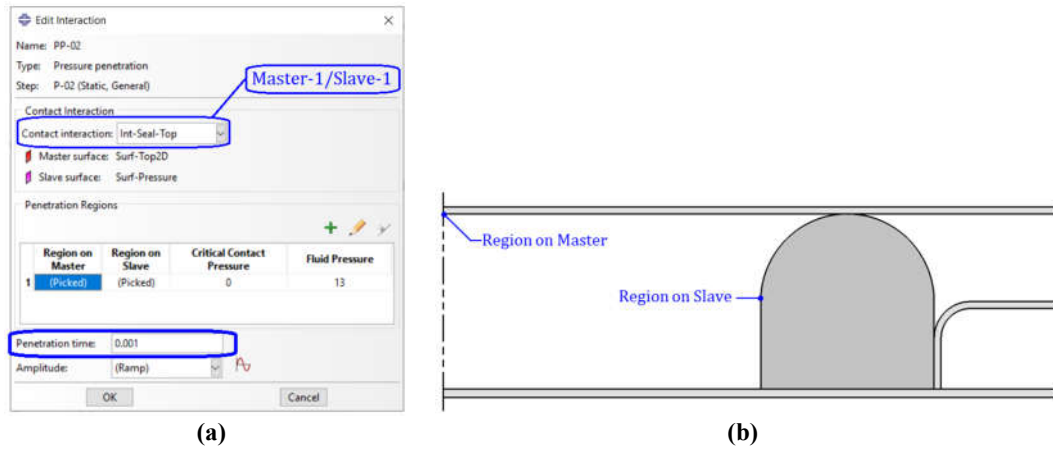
Edit Interaction

Name: PP-02
Type: Pressure penetration
Step: P-02 (Static, General)

Master-1/Slave-1

Contact Interaction
Contact interaction: Int-Seal-Top
Master surface: Surf-Top2D
Slave surface: Surf-Pressure

Penetration Regions

| | Region on Master | Region on Slave | Critical Contact Pressure | Fluid Pressure |
|---|---|---|---|---|
| 1 | (Picked) | (Picked) | 0 | 13 |

Penetration time: 0.001
Amplitude: (Ramp)

OK
Cancel

(a)

Region on Master
Region on Slave

(b)